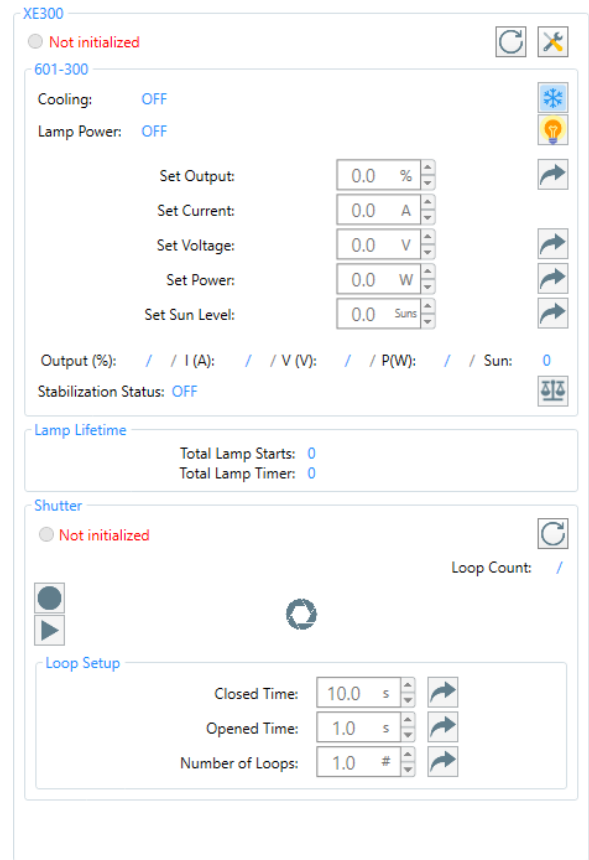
XE300

Not initialized

601-300

Cooling: OFF

Lamp Power: OFF

Set Output: 0.0 %

Set Current: 0.0 A

Set Voltage: 0.0 V

Set Power: 0.0 W

Set Sun Level: 0.0 Suns

Output (%): / / I (A): / / V (V): / / P(W): / / Sun: 0

Stabilization Status: OFF

Lamp Lifetime

Total Lamp Starts: 0

Total Lamp Timer: 0

Shutter

Not initialized

Loop Count: /

Loop Setup

Closed Time: 10.0 s

Opened Time: 1.0 s

Number of Loops: 1.0 #